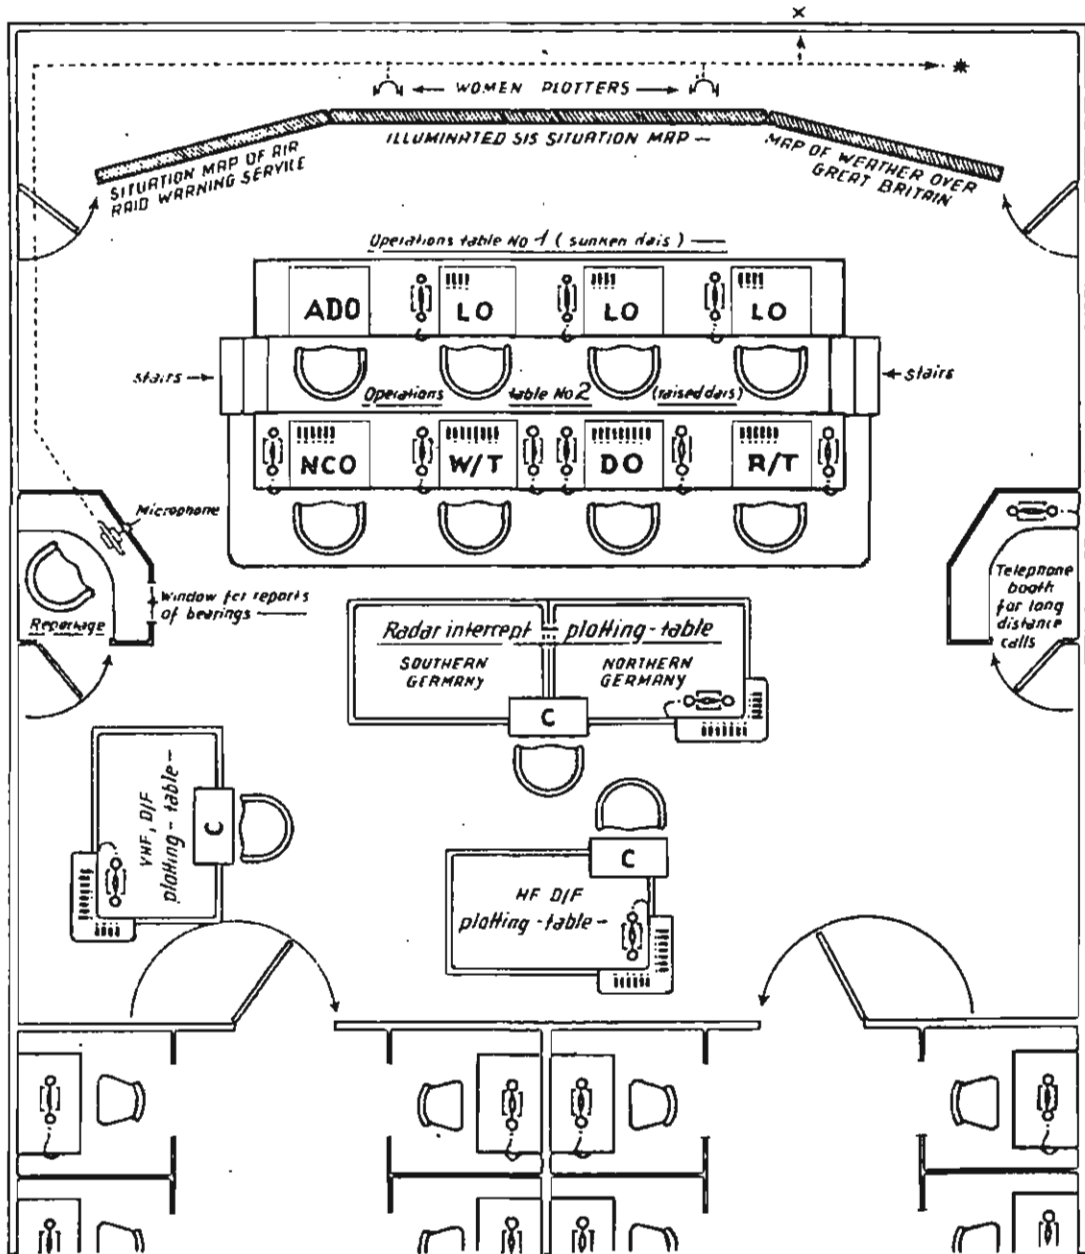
WOMEN PLOTTERS

SITUATION MAP OF AIR RAID WARNING SERVICE

ILLUMINATED SIS SITUATION MAP

MAP OF WEATHER OVER GREAT BRITAIN

Operations table No 1 (sunken dais)

ADO

LO

LO

LO

stairs

Operations table No 2 (raised dais)

stairs

NCO

W/T

DO

R/T

Microphone

Window for reports of bearings

Reportage

Telephone booth for long distance calls

Radar intercept plotting-table

SOUTHERN GERMANY

NORTHERN GERMANY

C

VHF D/F plotting-table

C

C

HF D/F plotting-table